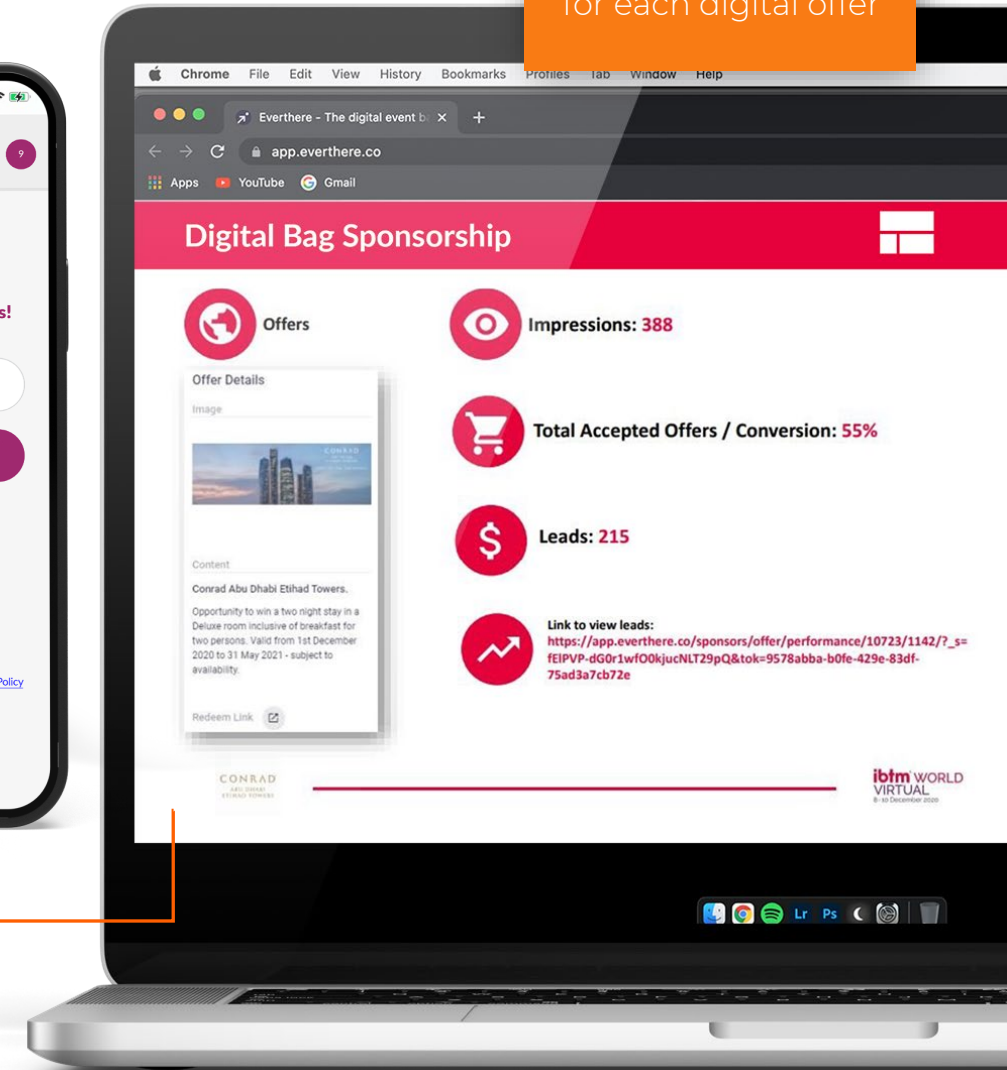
for each digital offer

Chrome File Edit View History Bookmarks Profiles Tab Window Help

Everthere - The digital event b

app.everthere.co

Apps YouTube Gmail

9

s!

Policy

Digital Bag Sponsorship

Offers

Offer Details

Image

Content

Conrad Abu Dhabi Etihad Towers.

Opportunity to win a two night stay in a Deluxe room inclusive of breakfast for two persons. Valid from 1st December 2020 to 31 May 2021 - subject to availability.

Redeem Link

Impressions: 388

Total Accepted Offers / Conversion: 55%

Leads: 215

Link to view leads:
https://app.everthere.co/sponsors/offer/performance/10723/1142/?_s=fEIPVP-dG0r1wfO0kjucNLT29pQ&tok=9578abba-b0fe-429e-83df-75ad3a7cb72e

CONRAD

ibtm WORLD VIRTUAL
8-10 December 2020

Lr Ps